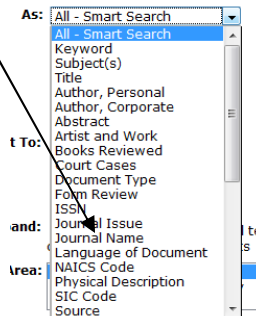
As: All - Smart Search

All - Smart Search
Keyword
Subject(s)
Title
Author, Personal
Author, Corporate
Abstract
Artist and Work
Books Reviewed
Court Cases
Document Type
Form Review
ISSN
Journal Issue
Journal Name
Language of Document
NAICS Code
Physical Description
SIC Code
Source

t To:
and:
Area: